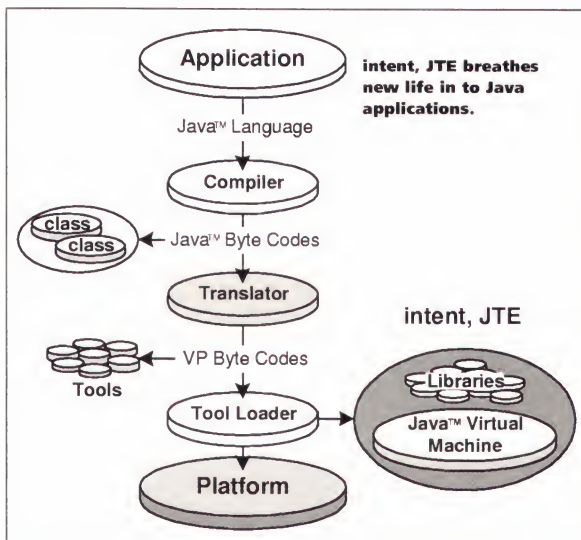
Application

intent, JTE breathes new life in to Java applications.

Java™ Language

Compiler

class

class

Java™ Byte Codes

Translator

intent, JTE

VP Byte Codes

Tools

Libraries

Tool Loader

Java™ Virtual Machine

Platform